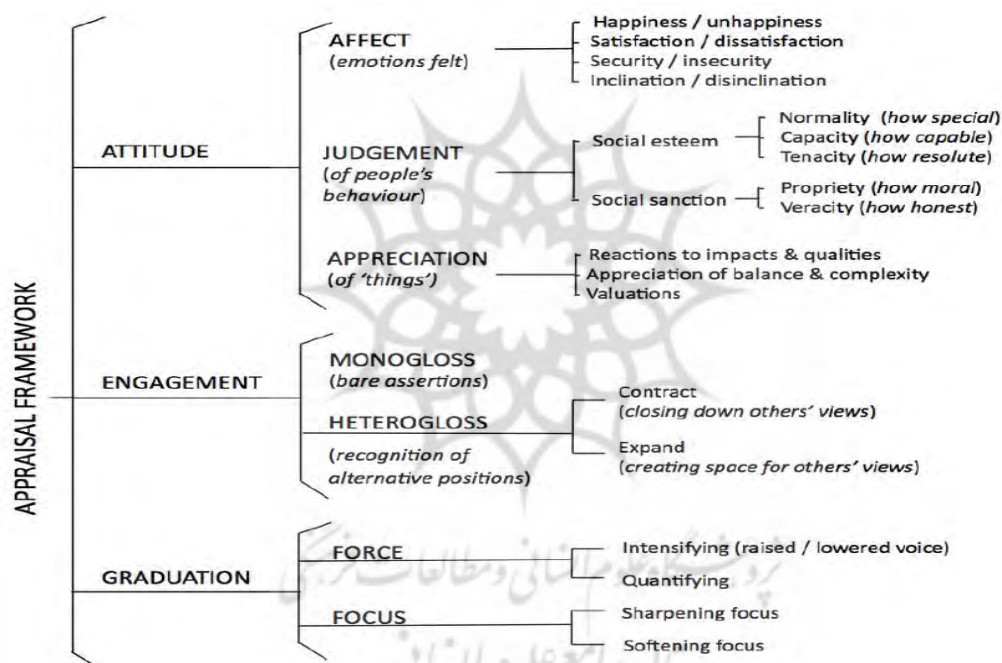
APPRAISAL FRAMEWORK

ATTITUDE

AFFECT (*emotions felt*)

Happiness / unhappiness
Satisfaction / dissatisfaction
Security / insecurity
Inclination / disinclination

JUDGEMENT (*of people's behaviour*)

Social esteem

Normality (*how special*)
Capacity (*how capable*)
Tenacity (*how resolute*)

Social sanction

Propriety (*how moral*)
Veracity (*how honest*)

APPRECIATION (*of 'things'*)

Reactions to impacts & qualities
Appreciation of balance & complexity
Valuations

ENGAGEMENT

MONOGLOSS (*bare assertions*)

HETEROGLOSS (*recognition of alternative positions*)

Contract (*closing down others' views*)

Expand (*creating space for others' views*)

GRADUATION

FORCE

Intensifying (raised / lowered voice)
Quantifying

FOCUS

Sharpening focus
Softening focus

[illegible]